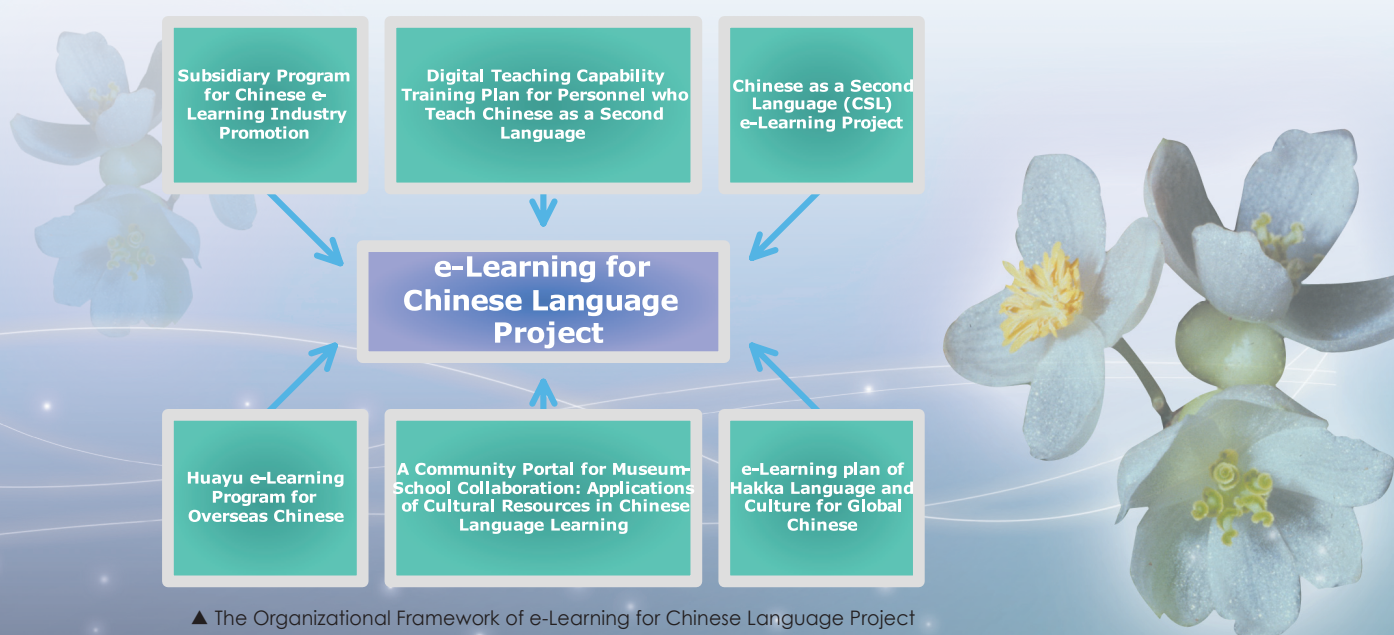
Subsidiary Program for Chinese e-Learning Industry Promotion

Digital Teaching Capability Training Plan for Personnel who Teach Chinese as a Second Language

Chinese as a Second Language (CSL) e-Learning Project

e-Learning for Chinese Language Project

Huayu e-Learning Program for Overseas Chinese

A Community Portal for Museum-School Collaboration: Applications of Cultural Resources in Chinese Language Learning

e-Learning plan of Hakka Language and Culture for Global Chinese

▲ The Organizational Framework of e-Learning for Chinese Language Project